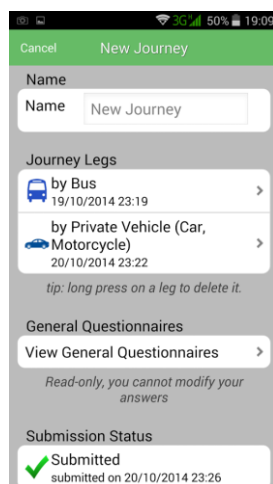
3G 50% 19:09

Cancel New Journey

Name

Name New Journey

Journey Legs

by Bus
19/10/2014 23:19

by Private Vehicle (Car, Motorcycle)
20/10/2014 23:22

tip: long press on a leg to delete it.

General Questionnaires

View General Questionnaires

Read-only, you cannot modify your answers

Submission Status

Submitted
submitted on 20/10/2014 23:26